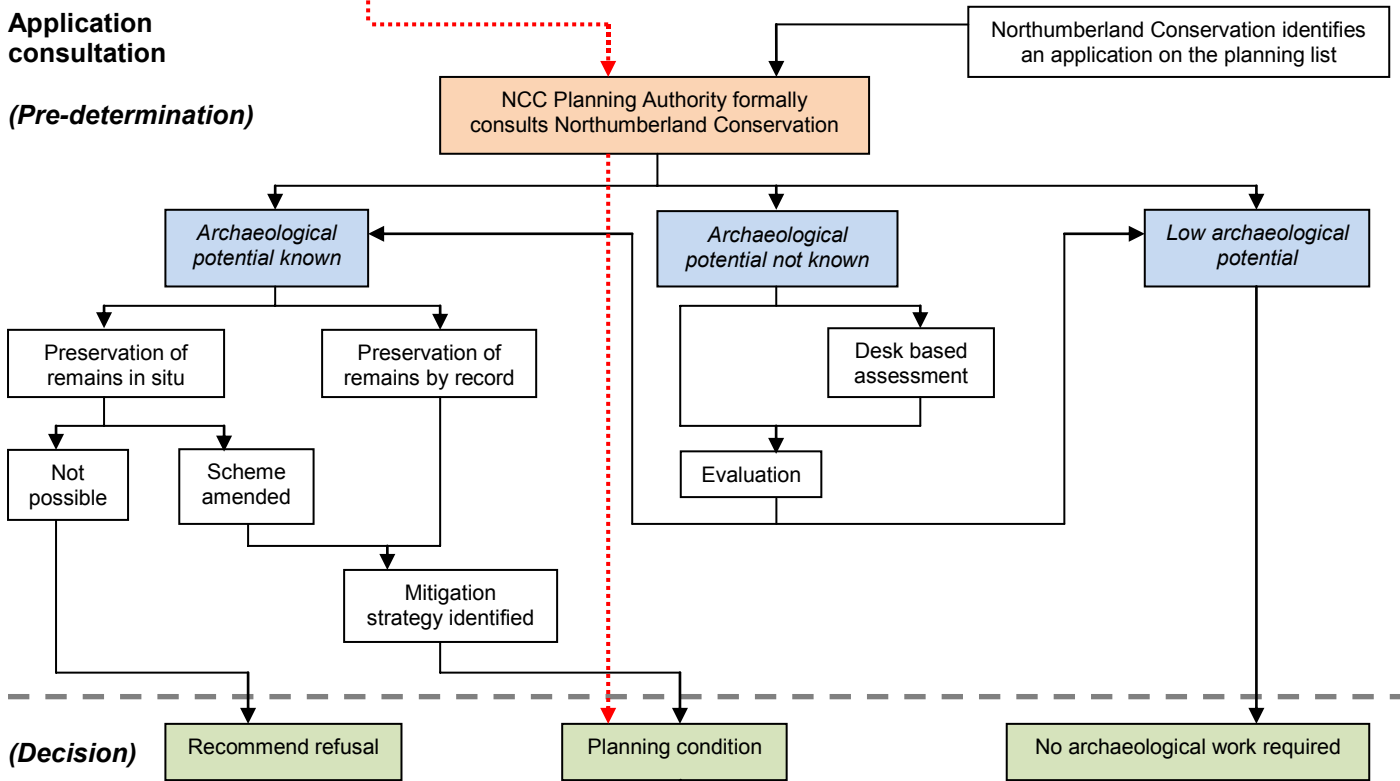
Application consultation

(Pre-determination)

Northumberland Conservation identifies an application on the planning list

NCC Planning Authority formally consults Northumberland Conservation

Archaeological potential known

Archaeological potential not known

Low archaeological potential

Preservation of remains in situ

Preservation of remains by record

Desk based assessment

Evaluation

Not possible

Scheme amended

Mitigation strategy identified

(Decision)

Recommend refusal

Planning condition

No archaeological work required